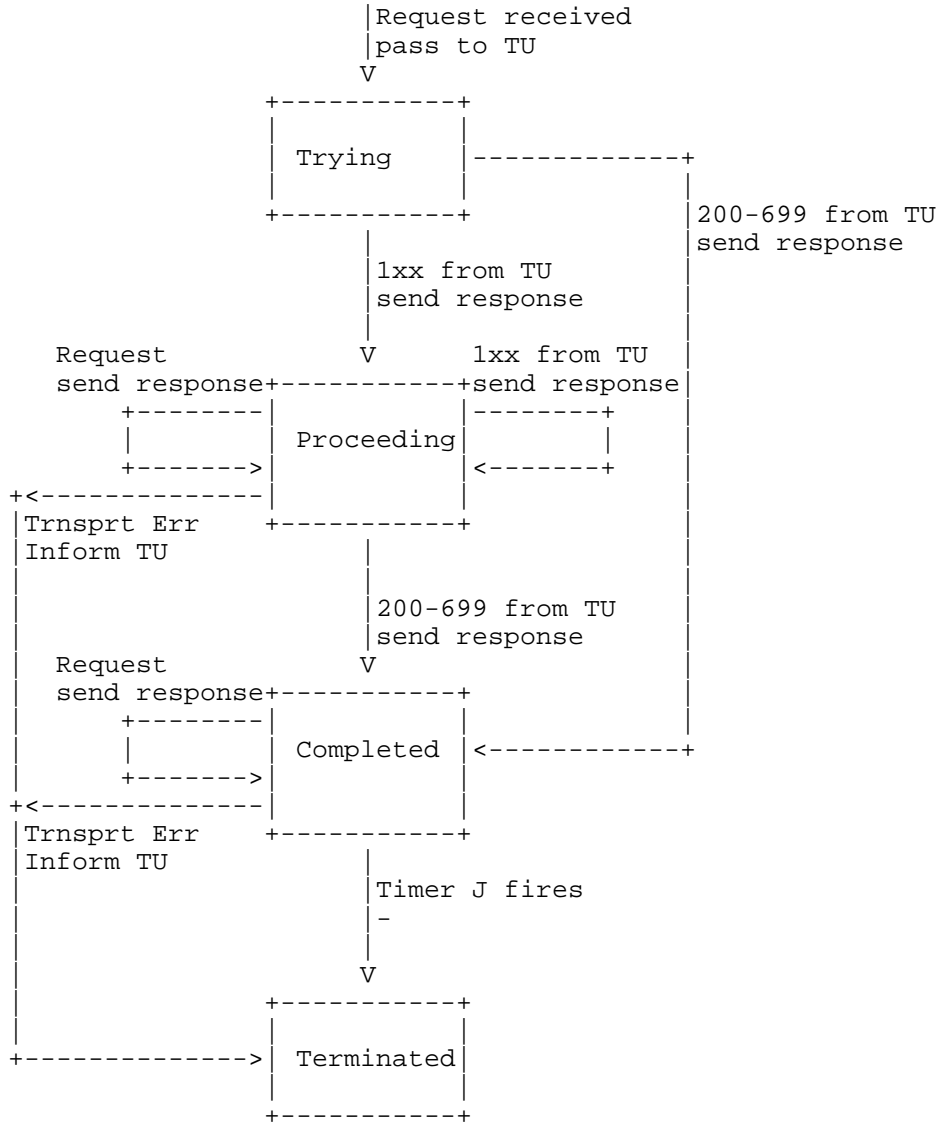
Request received
pass to TU

Trying

200-699 from TU
send response

1xx from TU
send response

Request
send response

1xx from TU
send response

Proceeding

Trnsprt Err
Inform TU

200-699 from TU
send response

Request
send response

Completed

Trnsprt Err
Inform TU

Timer J fires
-

Terminated